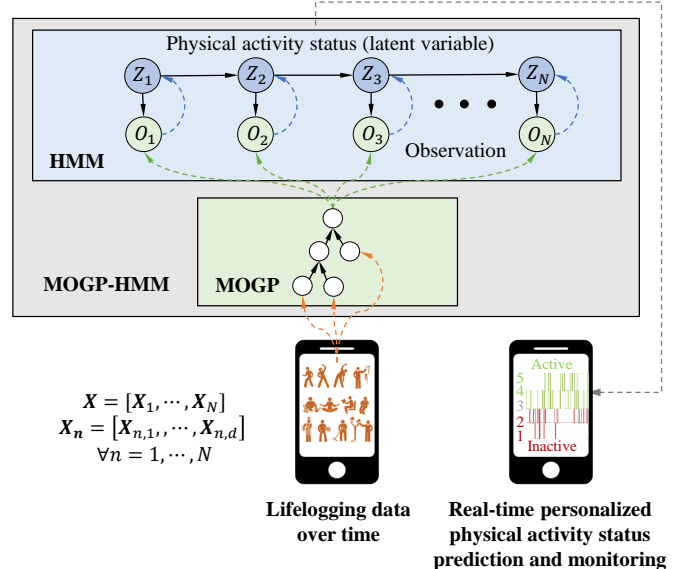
Physical activity status (latent variable)

$Z_1$ $Z_2$ $Z_3$ $Z_N$

$O_1$ $O_2$ $O_3$ $O_N$

HMM

Observation

MOGP-HMM

MOGP

$\boldsymbol{X} = [\boldsymbol{X}_1, \cdots, \boldsymbol{X}_N]$
$\boldsymbol{X_n} = [\boldsymbol{X}_{n,1}, , \cdots, \boldsymbol{X}_{n,d}]$
$\forall n = 1, \cdots, N$

Active
5
4
3
2
1
Inactive

Lifelogging data over time

Real-time personalized physical activity status prediction and monitoring